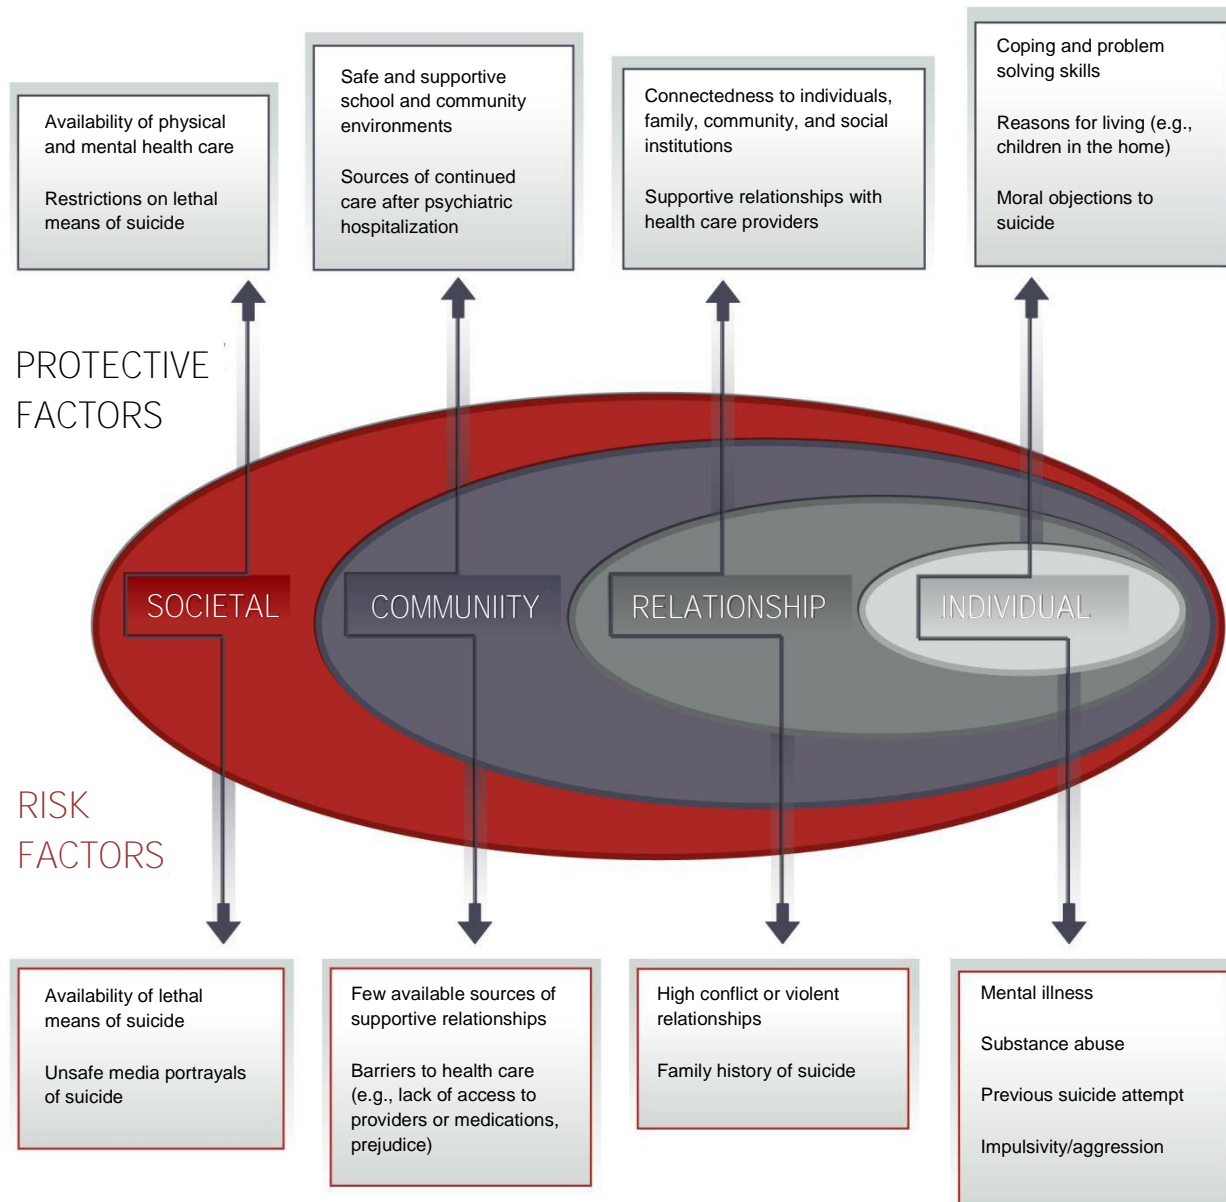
Availability of physical and mental health care

Restrictions on lethal means of suicide

Safe and supportive school and community environments

Sources of continued care after psychiatric hospitalization

Connectedness to individuals, family, community, and social institutions

Supportive relationships with health care providers

Coping and problem solving skills

Reasons for living (e.g., children in the home)

Moral objections to suicide

PROTECTIVE FACTORS

SOCIETAL

COMMUNIITY

RELATIONSHIP

INDIVIDUAL

RISK FACTORS

Availability of lethal means of suicide

Unsafe media portrayals of suicide

Few available sources of supportive relationships

Barriers to health care (e.g., lack of access to providers or medications, prejudice)

High conflict or violent relationships

Family history of suicide

Mental illness

Substance abuse

Previous suicide attempt

Impulsivity/aggression